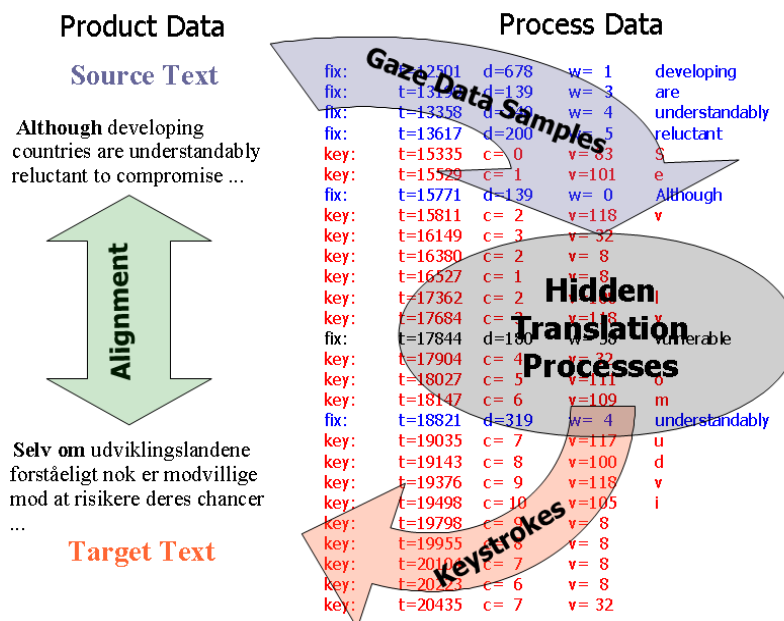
Product Data

Source Text

**Although** developing countries are understandably reluctant to compromise ...

Alignment

**Selv om** udviklingslandene forståeligt nok er modvillige mod at risikere deres chancer ...

Target Text

Process Data

Gaze Data Samples

Hidden Translation Processes

Keystrokes

| | | | | |
|---|---|---|---|---|
| fix: | t=12501 | d=678 | w= 1 | developing |
| fix: | t=13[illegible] | d=139 | w= 3 | are |
| fix: | t=13358 | d=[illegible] | w= 4 | understandably |
| fix: | t=13617 | d=200 | w= 5 | reluctant |
| key: | t=15335 | c= 0 | v= 83 | S |
| key: | t=15529 | c= 1 | v=101 | e |
| fix: | t=15771 | d=139 | w= 0 | Although |
| key: | t=15811 | c= 2 | v=118 | v |
| key: | t=16149 | c= 3 | v= 32 | |
| key: | t=16380 | c= 2 | v= 8 | |
| key: | t=16527 | c= 1 | v= 8 | |
| key: | t=17362 | c= 2 | v=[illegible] | l |
| key: | t=17684 | c= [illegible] | v=1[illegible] | v |
| fix: | t=17844 | d=180 | w= 30 | vulnerable |
| key: | t=17904 | c= 4 | v= 32 | |
| key: | t=18027 | c= 5 | v=111 | o |
| key: | t=18147 | c= 6 | v=109 | m |
| fix: | t=18821 | d=319 | w= 4 | understandably |
| key: | t=19035 | c= 7 | v=117 | u |
| key: | t=19143 | c= 8 | v=100 | d |
| key: | t=19376 | c= 9 | v=118 | v |
| key: | t=19498 | c= 10 | v=105 | i |
| key: | t=19798 | c= 9 | v= 8 | |
| key: | t=19955 | c= 8 | v= 8 | |
| key: | t=20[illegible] | c= 7 | v= 8 | |
| key: | t=20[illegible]3 | c= 6 | v= 8 | |
| key: | t=20435 | c= 7 | v= 32 | |